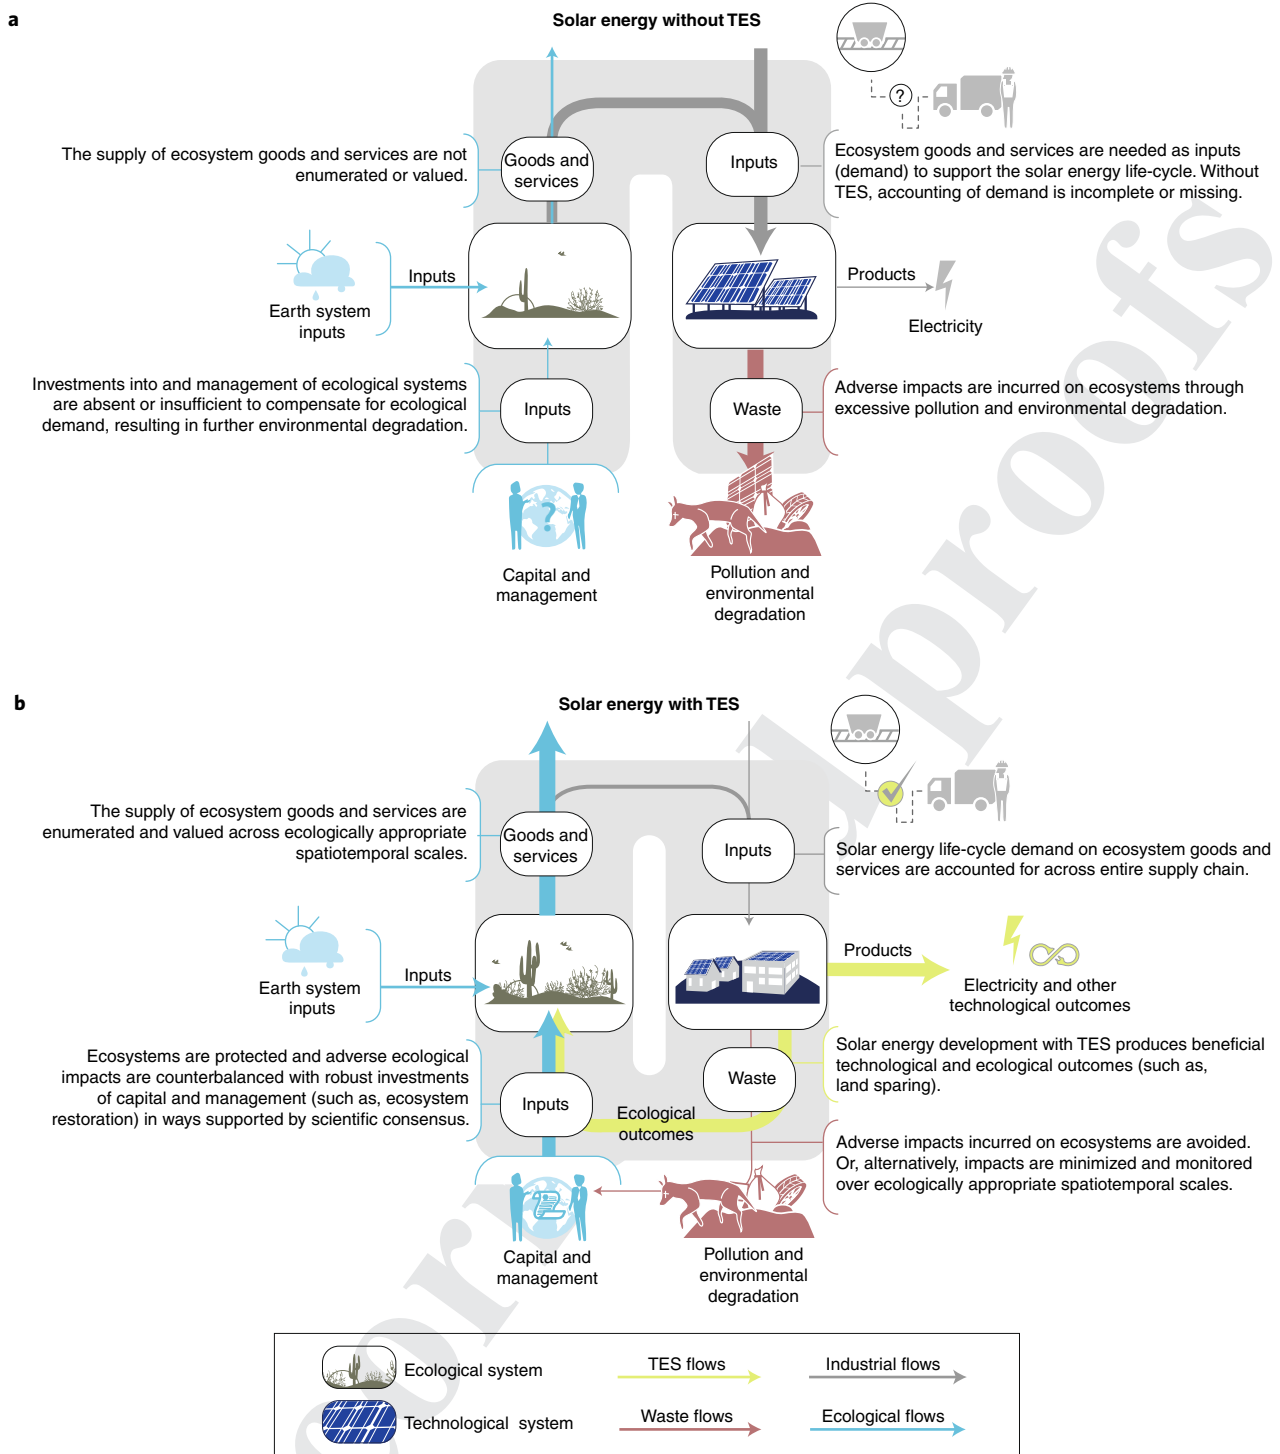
a

Solar energy without TES

The supply of ecosystem goods and services are not enumerated or valued.

Goods and services

Inputs

Ecosystem goods and services are needed as inputs (demand) to support the solar energy life-cycle. Without TES, accounting of demand is incomplete or missing.

?

Earth system inputs

Inputs

Products

Electricity

Investments into and management of ecological systems are absent or insufficient to compensate for ecological demand, resulting in further environmental degradation.

Inputs

Waste

Adverse impacts are incurred on ecosystems through excessive pollution and environmental degradation.

?

Capital and management

Pollution and environmental degradation

b

Solar energy with TES

The supply of ecosystem goods and services are enumerated and valued across ecologically appropriate spatiotemporal scales.

Goods and services

Inputs

Solar energy life-cycle demand on ecosystem goods and services are accounted for across entire supply chain.

Earth system inputs

Inputs

Products

Electricity and other technological outcomes

Ecosystems are protected and adverse ecological impacts are counterbalanced with robust investments of capital and management (such as, ecosystem restoration) in ways supported by scientific consensus.

Inputs

Ecological outcomes

Waste

Solar energy development with TES produces beneficial technological and ecological outcomes (such as, land sparing).

Adverse impacts incurred on ecosystems are avoided. Or, alternatively, impacts are minimized and monitored over ecologically appropriate spatiotemporal scales.

Capital and management

Pollution and environmental degradation

Ecological system

TES flows

Industrial flows

Technological system

Waste flows

Ecological flows

Proofs